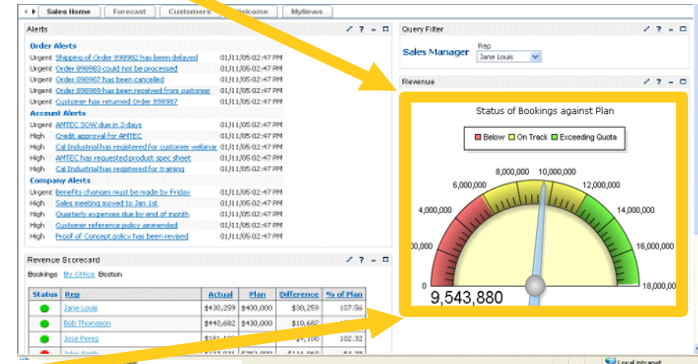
Sales Home | Forecast | Customers | Welcome | MyViews

Alerts

Order Alerts
Urgent Shipping of Order 898982 has been delayed 01/11/05 02:47 PM
Urgent Order 898983 could not be processed 01/11/05 02:47 PM
Urgent Order 890987 has been cancelled 01/11/05 02:47 PM
Urgent Order 898989 has been returned from customer 01/11/05 02:47 PM
Urgent Customer has returned Order 898987 01/11/05 02:47 PM
Account Alerts
Urgent AMTEC SOW due in 3 days 01/11/05 02:47 PM
High Credit approval for AMTEC 01/11/05 02:47 PM
High Cal Industrial has registered for customer webinar 01/11/05 02:47 PM
High AMTEC has requested product spec sheet 01/11/05 02:47 PM
High Cal Industrial has registered for training 01/11/05 02:47 PM
Company Alerts
Urgent Benefits changes must be made by Friday 01/11/05 02:47 PM
High Sales meeting moved to Jan 1st 01/11/05 02:47 PM
High Quarterly expenses due by end of month 01/11/05 02:47 PM
High Customer reference policy ammended 01/11/05 02:47 PM
High Proof of Concept policy has been revised 01/11/05 02:47 PM

Revenue Scorecard
Bookings By Office Boston

| Status | Rep | Actual | Plan | Difference | % of Plan |
|---|---|---|---|---|---|
| | Jane Louis | \$430,259 | \$400,000 | \$30,259 | 107.56 |
| | Bob Thompson | \$440,682 | \$430,000 | \$10,682 | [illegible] |
| | Jose Perez | \$381,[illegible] | | | 102.32 |
| | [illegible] | | | | |

Query Filter
Sales Manager Rep Jane Louis

Revenue
Status of Bookings against Plan
Below On Track Exceeding Quota
0 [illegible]00,000 4,000,000 6,000,000 8,000,000 10,000,000 12,000,000 14,000,000 16,000,000 18,000,000
9,543,880

Local intranet